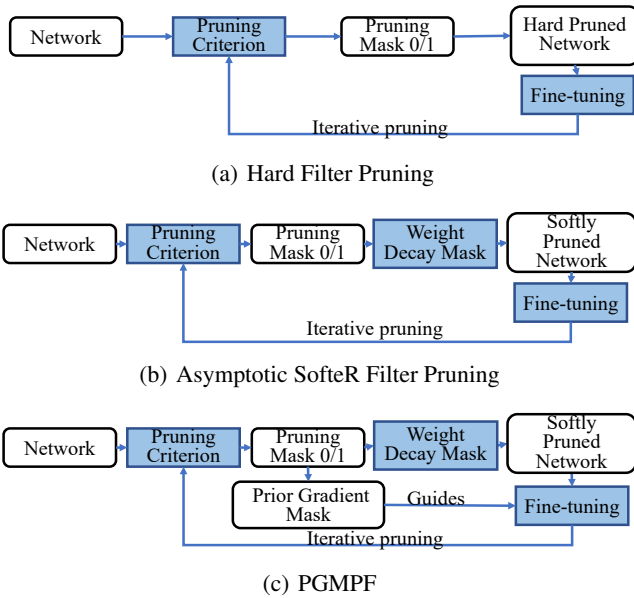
Network

Pruning Criterion

Pruning Mask 0/1

Hard Pruned Network

Fine-tuning

Iterative pruning

(a) Hard Filter Pruning

Network

Pruning Criterion

Pruning Mask 0/1

Weight Decay Mask

Softly Pruned Network

Fine-tuning

Iterative pruning

(b) Asymptotic SofteR Filter Pruning

Network

Pruning Criterion

Pruning Mask 0/1

Weight Decay Mask

Softly Pruned Network

Prior Gradient Mask

Guides

Fine-tuning

Iterative pruning

(c) PGMPF